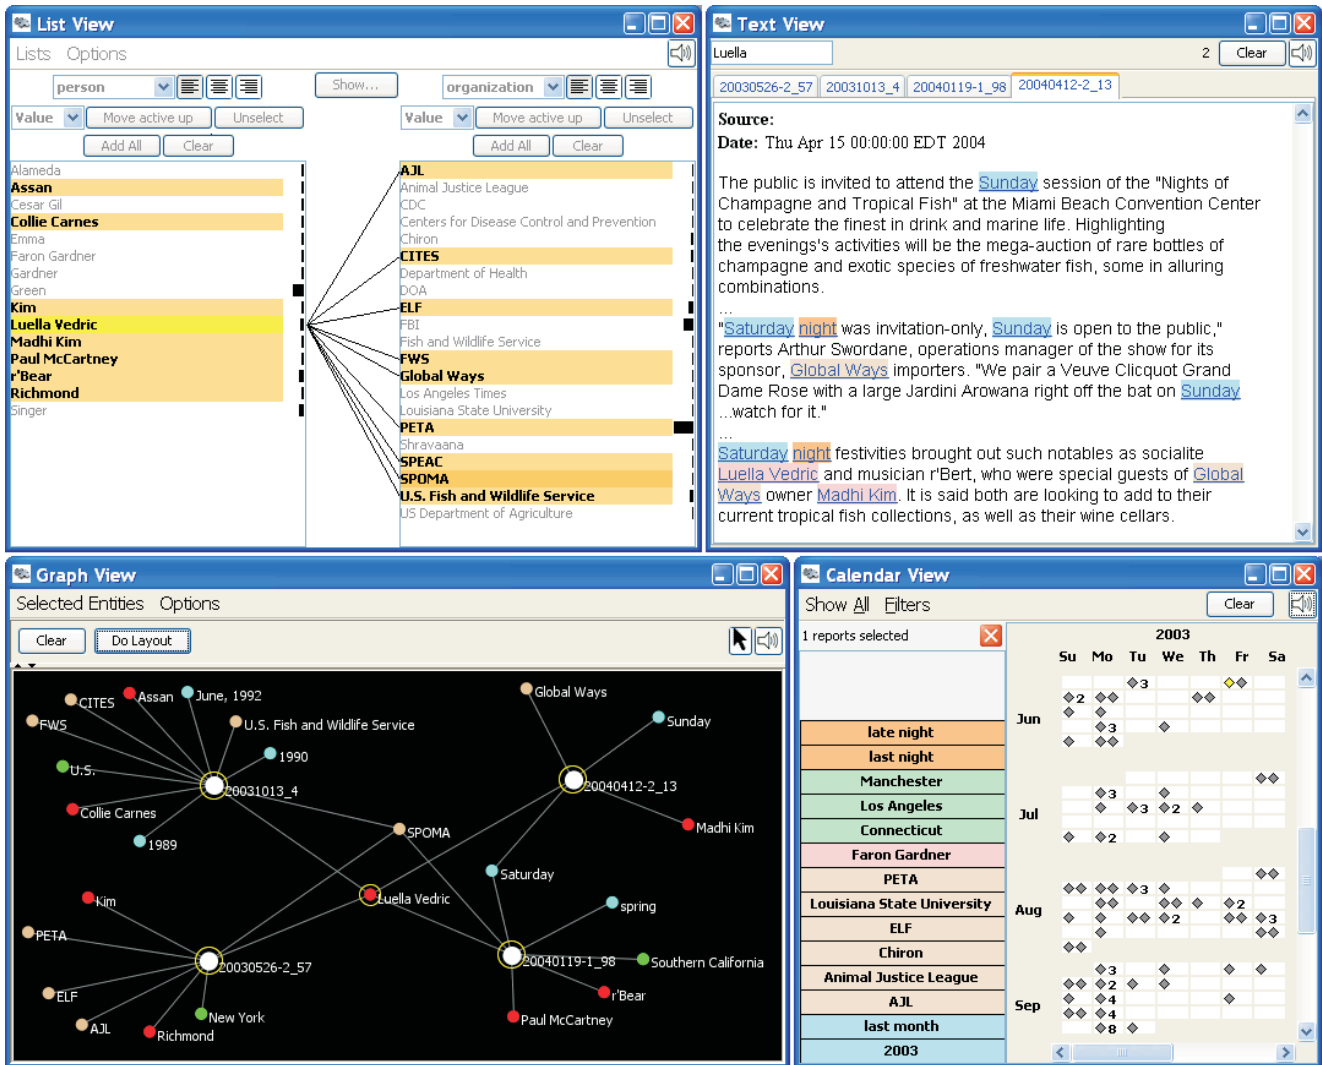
List View

Lists Options

person Show... organization

Value Move active up Unselect Value Move active up Unselect

Add All Clear Add All Clear

Alameda
Assan
Cesar Gil
Collie Carnes
Emma
Faron Gardner
Gardner
Green
Kim
Luella Vedric
Madhi Kim
Paul McCartney
r'Bear
Richmond
Singer

AJL
Animal Justice League
CDC
Centers for Disease Control and Prevention
Chiron
CITES
Department of Health
DOA
ELF
FBI
Fish and Wildlife Service
FWS
Global Ways
Los Angeles Times
Louisiana State University
PETA
Shravaana
SPEAC
SPOMA
U.S. Fish and Wildlife Service
US Department of Agriculture

Text View

Luella 2 Clear

20030526-2_57 20031013_4 20040119-1_98 20040412-2_13

Source:
Date: Thu Apr 15 00:00:00 EDT 2004

The public is invited to attend the Sunday session of the "Nights of Champagne and Tropical Fish" at the Miami Beach Convention Center to celebrate the finest in drink and marine life. Highlighting the evenings's activities will be the mega-auction of rare bottles of champagne and exotic species of freshwater fish, some in alluring combinations.

...
"Saturday night was invitation-only, Sunday is open to the public," reports Arthur Swordane, operations manager of the show for its sponsor, Global Ways importers. "We pair a Veuve Clicquot Grand Dame Rose with a large Jardini Arowana right off the bat on Sunday ...watch for it."

...
Saturday night festivities brought out such notables as socialite Luella Vedric and musician r'Bert, who were special guests of Global Ways owner Madhi Kim. It is said both are looking to add to their current tropical fish collections, as well as their wine cellars.

Graph View

Selected Entities Options

Clear Do Layout

CITES Assan June, 1992 Global Ways FWS U.S. Fish and Wildlife Service Sunday 1990 U.S. 20031013_4 20040412-2_13 Collie Carnes SPOMA Madhi Kim 1989 Saturday Luella Vedric Kim spring PETA 20030526-2_57 20040119-1_98 Southern California ELF r'Bear New York Paul McCartney AJL Richmond

Calendar View

Show All Filters Clear

1 reports selected

late night
last night
Manchester
Los Angeles
Connecticut
Faron Gardner
PETA
Louisiana State University
ELF
Chiron
Animal Justice League
AJL
last month
2003

2003
Su Mo Tu We Th Fr Sa
Jun
Jul
Aug
Sep
3 2 3 3 3 2 2 3 2 3 2 2 3 3 2 4 4 8